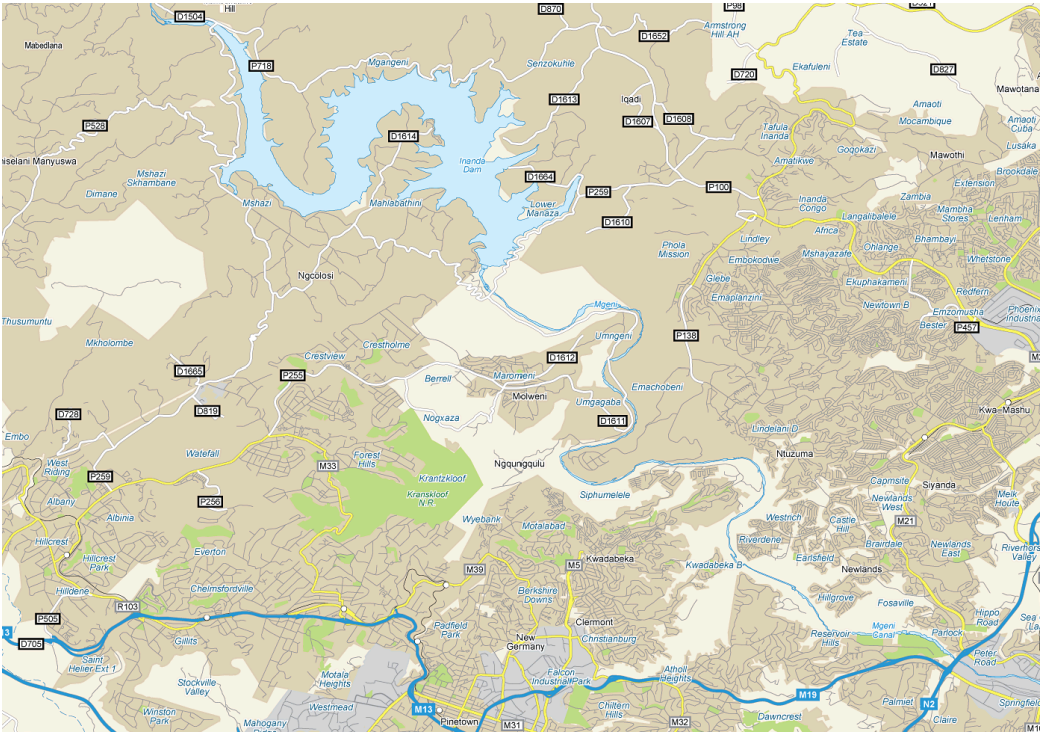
D1504
Hill
D870
P98
D1652
Armstrong Hill AH
Tea Estate
Mabedlana
P718
Mgangeni
Senzokuhle
D720
Ekafuleni
D827
Mawotana
D1613
Iqadi
Amaoti
P528
D1614
D1607
D1608
Tafula Inanda
Mocambique
Amaoti Cuba
Lusaka
Siselani Manyuswa
Inanda Dam
Amatikwe
Gogokazi
Mawothi
Mshazi Skhambane
D1664
Brookdale
Dimane
Lower Manaza
P259
P100
Zambia
Extension
Mshazi
Mahlabathini
D1610
Inanda Congo
Langalibalele
Mambia Stores
Lenham
Lindley
Africa
Ohlange
Bhambayi
Phola Mission
Embokodwe
Mshayazafe
Whetstone
Ngcolosi
Glebe
Ekuphakameni
Redfern
Emaplanzini
Newtown B
Thusumuntu
Mgeni
Emzomusha
Phoenix Industrial
Bester
P457
Mkholombe
Umngeni
P138
Crestview
Crestholme
D1612
D1665
P255
Maromeni
Emachobeni
Berrell
Molweni
Kwa-Mashu
D819
D728
Nogxaza
Umgagaba
D1611
Lindelani D
Embo
Waterfall
M33
Forest Hills
Ntuzuma
West Riding
Krantzkloof
Ngqungqulu
Capmsite
Siyanda
P259
Kranskloof N.R.
Siphumelele
Newlands West
Albany
Meik Houte
P256
Albinia
Wyebank
Motalabad
Westrich
Castle Hill
M21
Hillcrest
Riverdene
Brairdale
Newlands East
Riverhorse Valley
Hillcrest Park
Kwadabeka
M5
Everton
M39
Kwadabeka B
Earlsfield
Newlands
Hilldene
Chelmsfordville
Berkshire Downs
Hillgrove
Fosaville
R103
Clermont
Hippo Road
P505
Padfield Park
New Germany
Christianburg
Reservoir Hills
Mgeni Canal
Parlock
Sea
Gillits
D705
Falcon Industrial Park
Peter Road
Saint Helier Ext 1
Stockville Valley
Motala Heights
Atholl Heights
M19
Palmiet
N2
Springfield
Winston Park
Westmead
M13
Chiltern Hills
Pinetown
M31
M32
Dawncrest
Claire
Mahogany Ridge